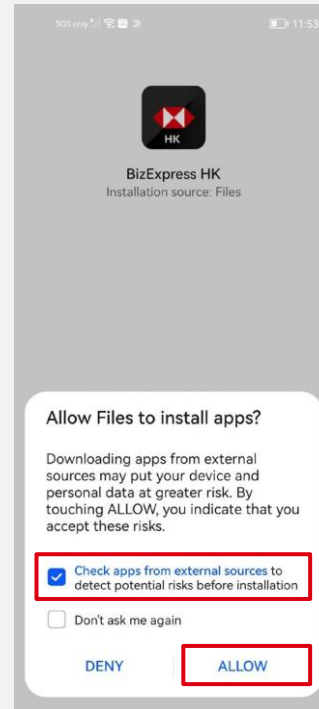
SOS only 11:53

HK

BizExpress HK
Installation source: Files

Allow Files to install apps?

Downloading apps from external sources may put your device and personal data at greater risk. By touching ALLOW, you indicate that you accept these risks.

Check apps from external sources to detect potential risks before installation

Don't ask me again

DENY

ALLOW